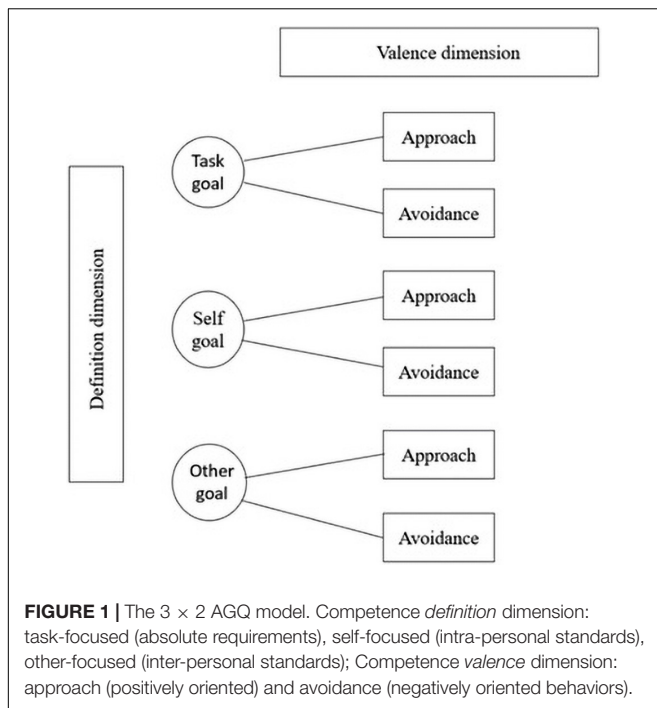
Valence dimension

Definition dimension

Task goal

Approach

Avoidance

Self goal

Approach

Avoidance

Other goal

Approach

Avoidance

**FIGURE 1 |** The $3 \times 2$ AGQ model. Competence *definition* dimension: task-focused (absolute requirements), self-focused (intra-personal standards), other-focused (inter-personal standards); Competence *valence* dimension: approach (positively oriented) and avoidance (negatively oriented behaviors).